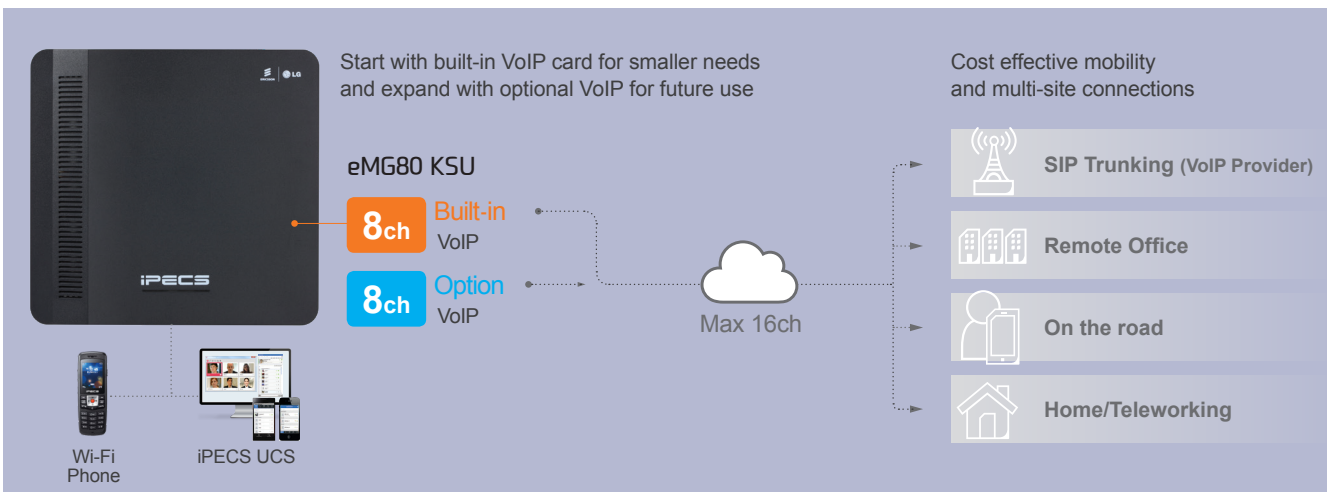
Start with built-in VoIP card for smaller needs and expand with optional VoIP for future use

Cost effective mobility and multi-site connections

LG

eMG80 KSU

8ch Built-in VoIP

8ch Option VoIP

iPECS

Max 16ch

SIP Trunking (VoIP Provider)

Remote Office

On the road

Home/Teleworking

Wi-Fi Phone

iPECS UCS